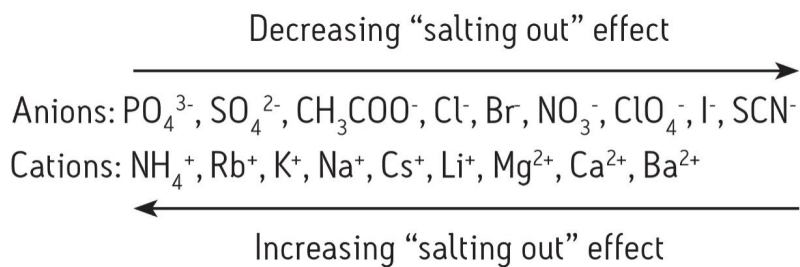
Decreasing “salting out” effect

Anions: $PO_4^{3-}$, $SO_4^{2-}$, $CH_3COO^-$, $Cl^-$, $Br^-$, $NO_3^-$, $ClO_4^-$, $I^-$, $SCN^-$
Cations: $NH_4^+$, $Rb^+$, $K^+$, $Na^+$, $Cs^+$, $Li^+$, $Mg^{2+}$, $Ca^{2+}$, $Ba^{2+}$

Increasing “salting out” effect